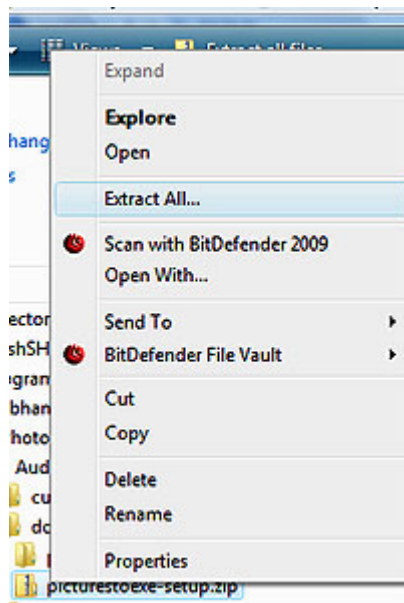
Views Extract all files

hang
s

ector
shSH
gram
bhan
hoto
Aud
cu
dc

picturestoexe-setup.zip

Expand
Explore
Open
Extract All...
Scan with BitDefender 2009
Open With...
Send To
BitDefender File Vault
Cut
Copy
Delete
Rename
Properties